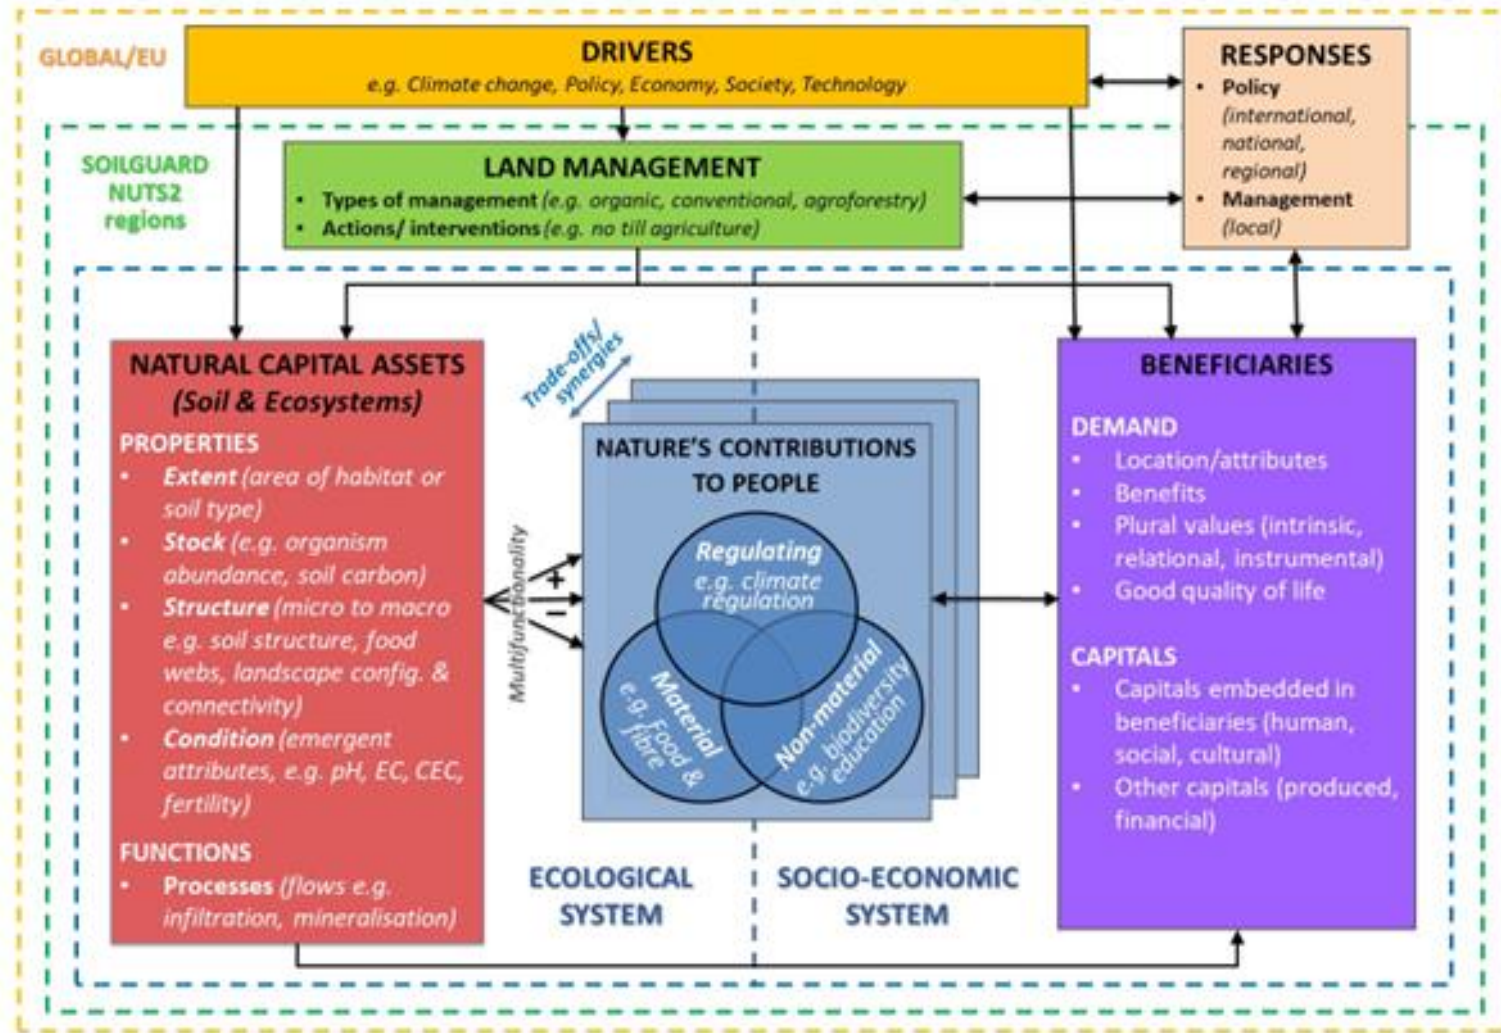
GLOBAL/EU

DRIVERS
e.g. Climate change, Policy, Economy, Society, Technology

RESPONSES
• Policy (international, national, regional)
• Management (local)

SOILGUARD NUTS2 regions

LAND MANAGEMENT
• Types of management (e.g. organic, conventional, agroforestry)
• Actions/ interventions (e.g. no till agriculture)

NATURAL CAPITAL ASSETS
(Soil & Ecosystems)
PROPERTIES
• Extent (area of habitat or soil type)
• Stock (e.g. organism abundance, soil carbon)
• Structure (micro to macro e.g. soil structure, food webs, landscape config. & connectivity)
• Condition (emergent attributes, e.g. pH, EC, CEC, fertility)
FUNCTIONS
• Processes (flows e.g. infiltration, mineralisation)

Trade-offs/ synergies

Multifunctionality
+
−

NATURE'S CONTRIBUTIONS TO PEOPLE
Regulating
e.g. climate regulation
Material
e.g. Food & fibre
Non-material
e.g. biodiversity education

BENEFICIARIES
DEMAND
• Location/attributes
• Benefits
• Plural values (intrinsic, relational, instrumental)
• Good quality of life
CAPITALS
• Capitals embedded in beneficiaries (human, social, cultural)
• Other capitals (produced, financial)

ECOLOGICAL SYSTEM

SOCIO-ECONOMIC SYSTEM